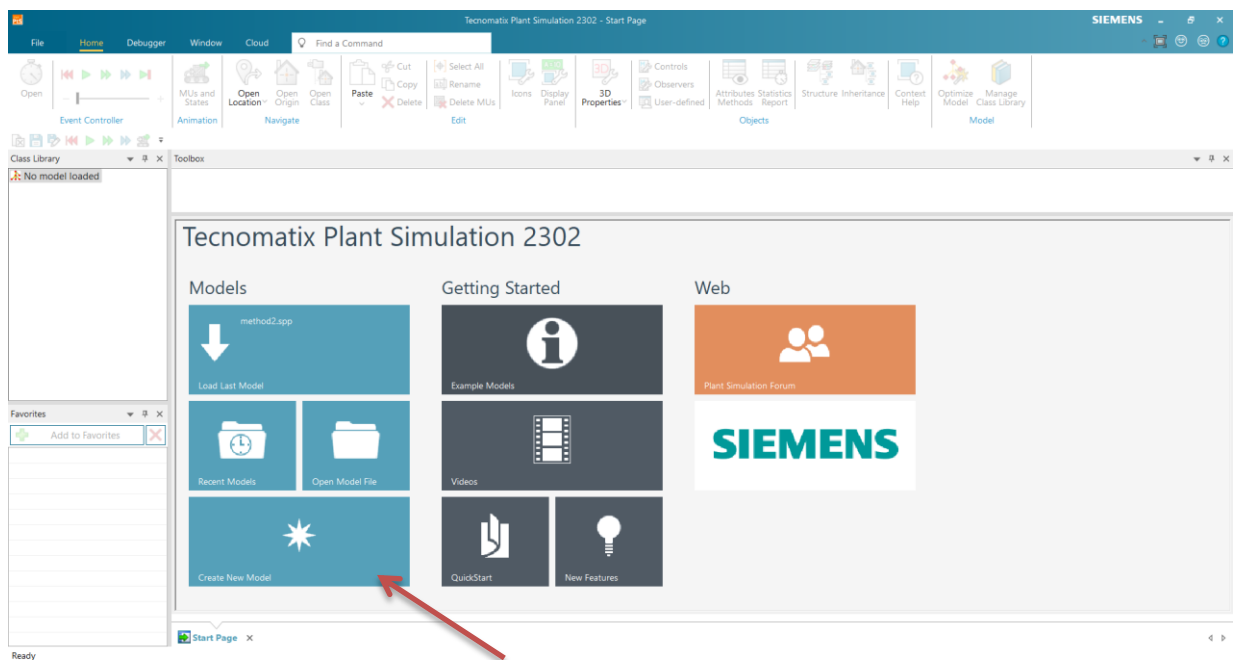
Tecnomatix Plant Simulation 2302 - Start Page

SIEMENS

File Home Debugger Window Cloud Find a Command

Open
Event Controller
MUs and States
Animation
Open Location
Open Origin
Open Class
Navigate
Paste
Cut
Copy
Delete
Select All
Rename
Delete MUs
Edit
Icons
Display Panel
3D Properties
Controls
Observers
User-defined
Attributes Methods
Statistics Report
Structure
Inheritance
Context Help
Objects
Optimize Model
Manage Class Library
Model

Class Library
No model loaded

Toolbox

Tecnomatix Plant Simulation 2302

Models

method2.spp

Load Last Model

Recent Models

Open Model File

Create New Model

Getting Started

Example Models

Videos

QuickStart

New Features

Web

Plant Simulation Forum

SIEMENS

Favorites
Add to Favorites

Start Page

Ready